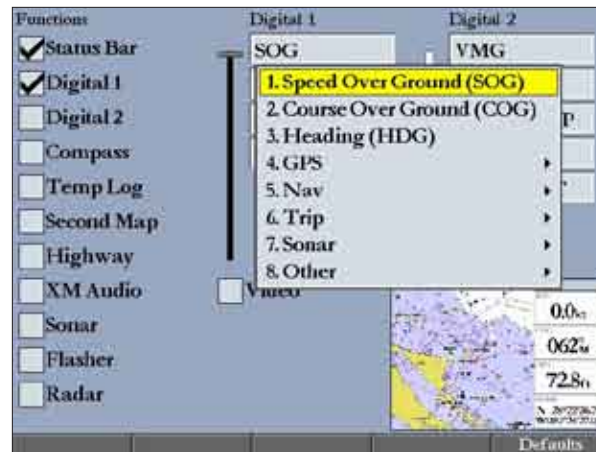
Functions

Status Bar

Digital 1

Digital 2

Compass

Temp Log

Second Map

Highway

XM Audio

Sonar

Flasher

Radar

Digital 1

SOG

Digital 2

VMG

1. Speed Over Ground (SOG)

2. Course Over Ground (COG)

3. Heading (HDG)

4. GPS

5. Nav

6. Trip

7. Sonar

8. Other

Video

0.0

062°

72.8

Defaults